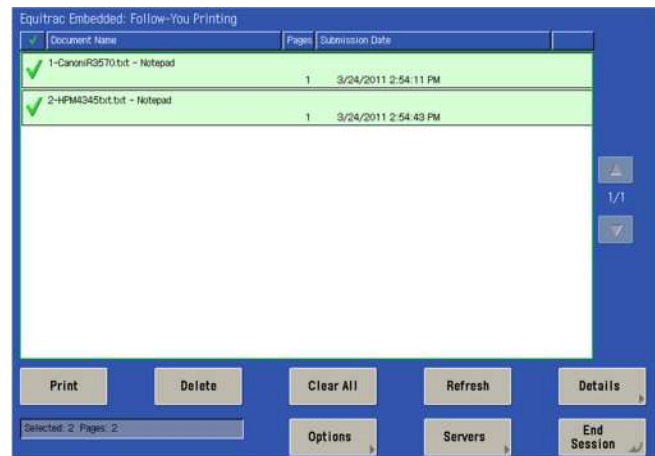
Equitrac Embedded: Follow-You Printing

| | Document Name | Pages | Submission Date |
|---|---|---|---|
| ✓ | 1-CanoniR3570.txt - Notepad | 1 | 3/24/2011 2:54:11 PM |
| ✓ | 2-HPM4345txt.txt - Notepad | 1 | 3/24/2011 2:54:43 PM |

1/1

Print Delete Clear All Refresh Details

Selected: 2 Pages: 2

Options Servers End Session